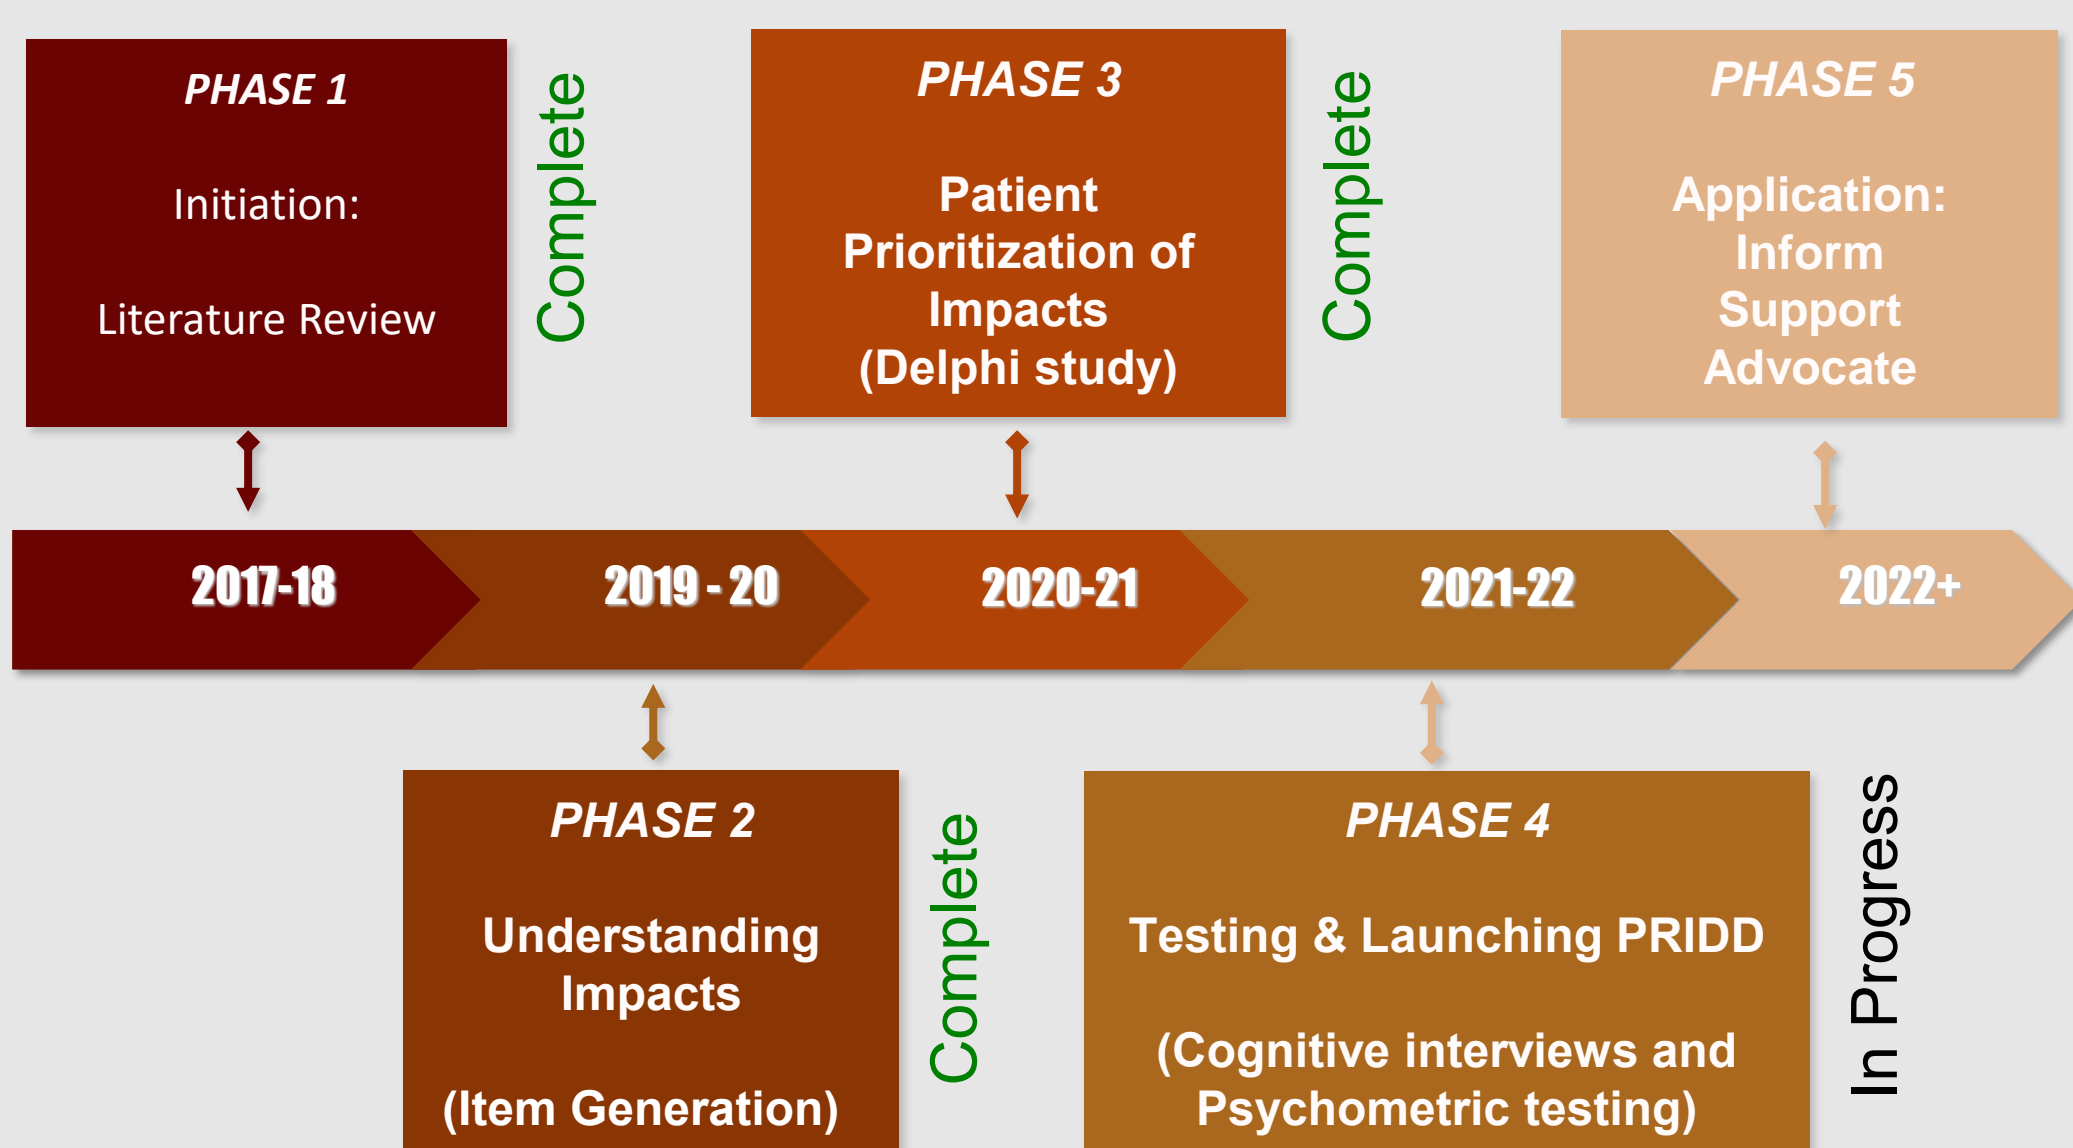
PHASE 1

Initiation:

Literature Review

Complete

PHASE 3

Patient Prioritization of Impacts (Delphi study)

Complete

PHASE 5

Application: Inform Support Advocate

2017-18

2019 - 20

2020-21

2021-22

2022+

PHASE 2

Understanding Impacts

(Item Generation)

Complete

PHASE 4

Testing & Launching PRIDD

(Cognitive interviews and Psychometric testing)

In Progress